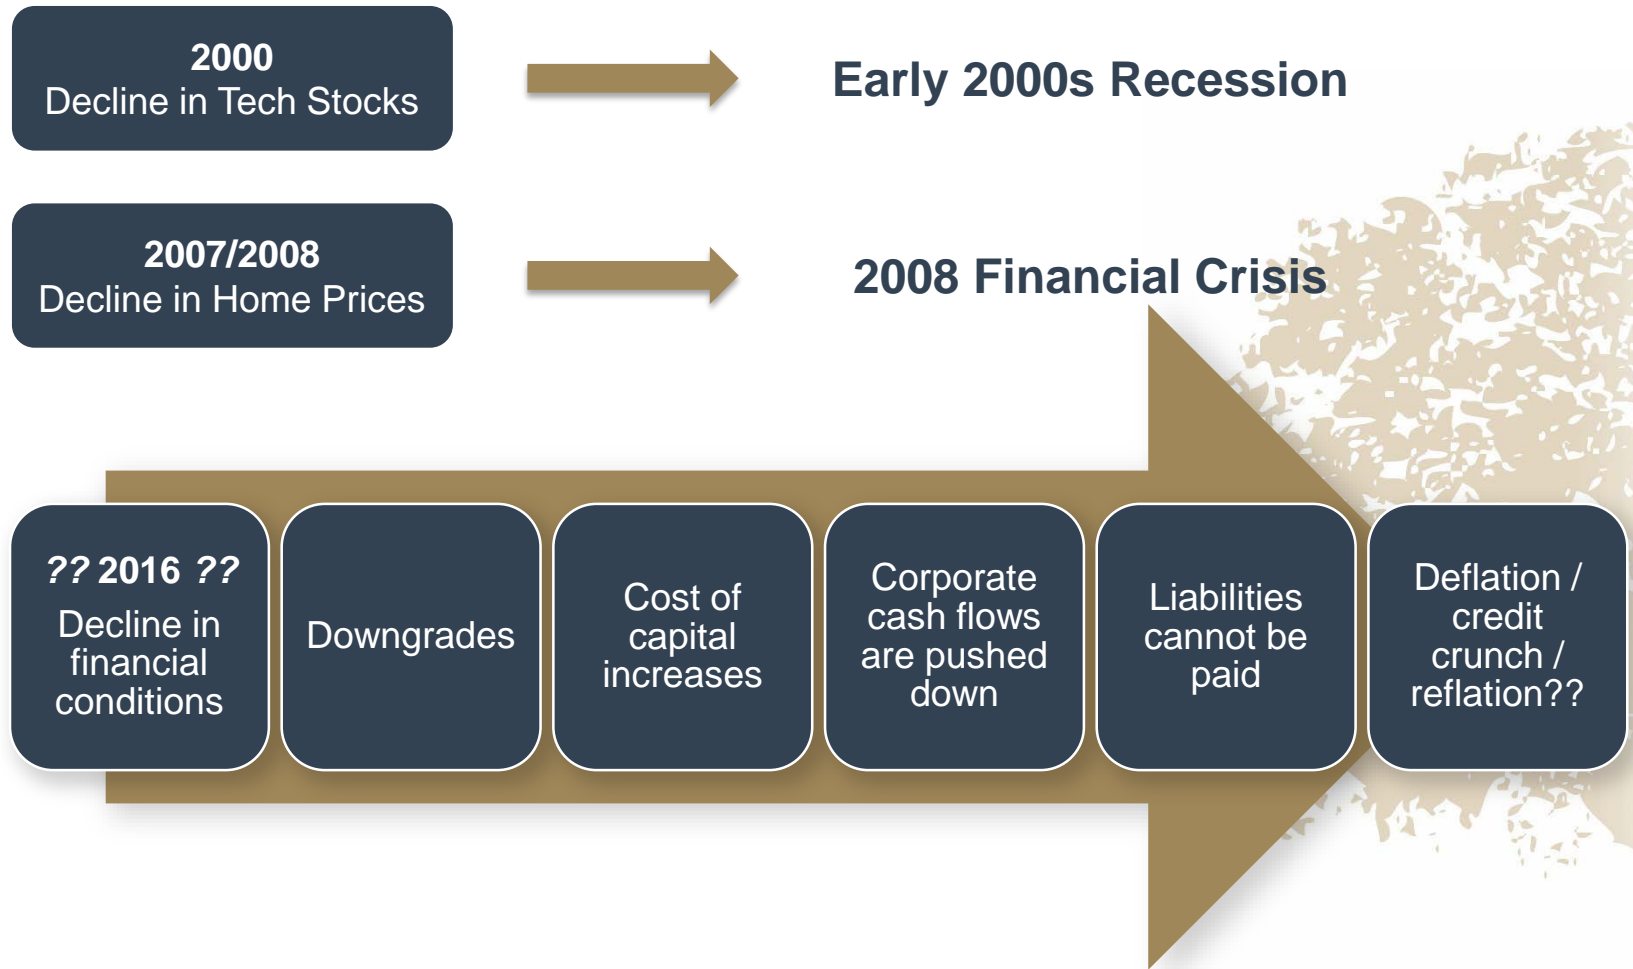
2000
Decline in Tech Stocks

Early 2000s Recession

2007/2008
Decline in Home Prices

2008 Financial Crisis

?? 2016 ??
Decline in financial conditions

Downgrades

Cost of capital increases

Corporate cash flows are pushed down

Liabilities cannot be paid

Deflation / credit crunch / reflation??